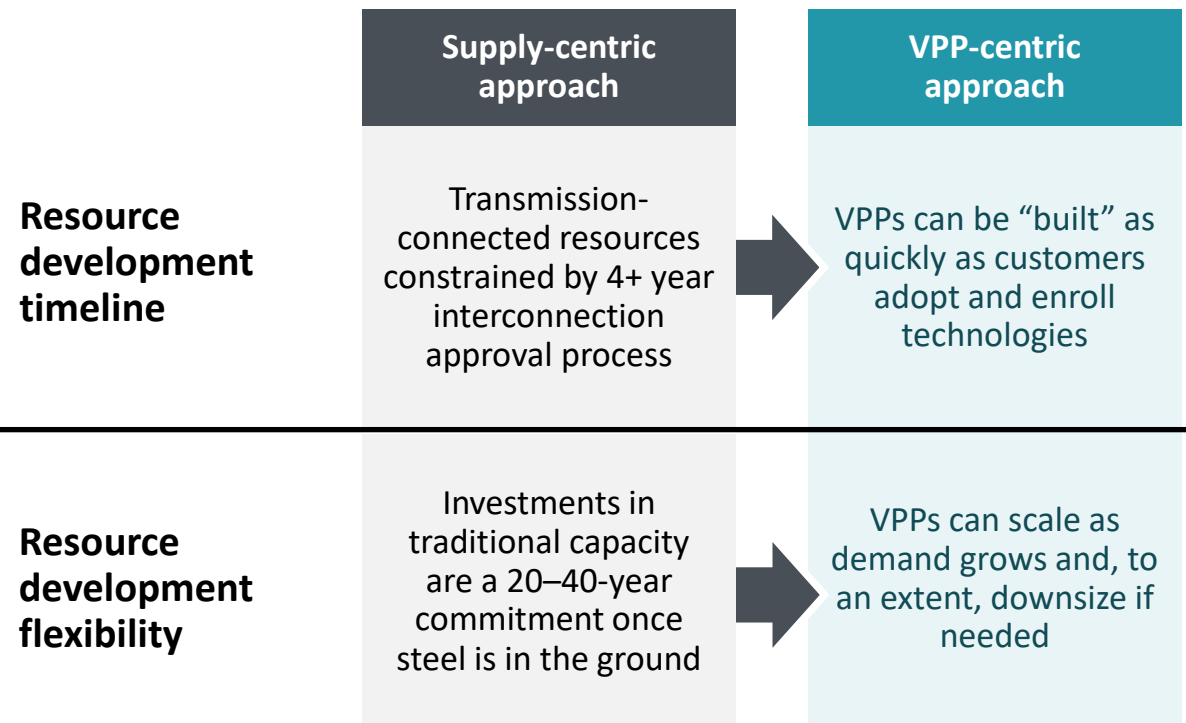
| | Supply-centric approach | VPP-centric approach |
|---|---|---|
| **Resource development timeline** | Transmission-connected resources constrained by 4+ year interconnection approval process | VPPs can be “built” as quickly as customers adopt and enroll technologies |
| **Resource development flexibility** | Investments in traditional capacity are a 20–40-year commitment once steel is in the ground | VPPs can scale as demand grows and, to an extent, downsize if needed |